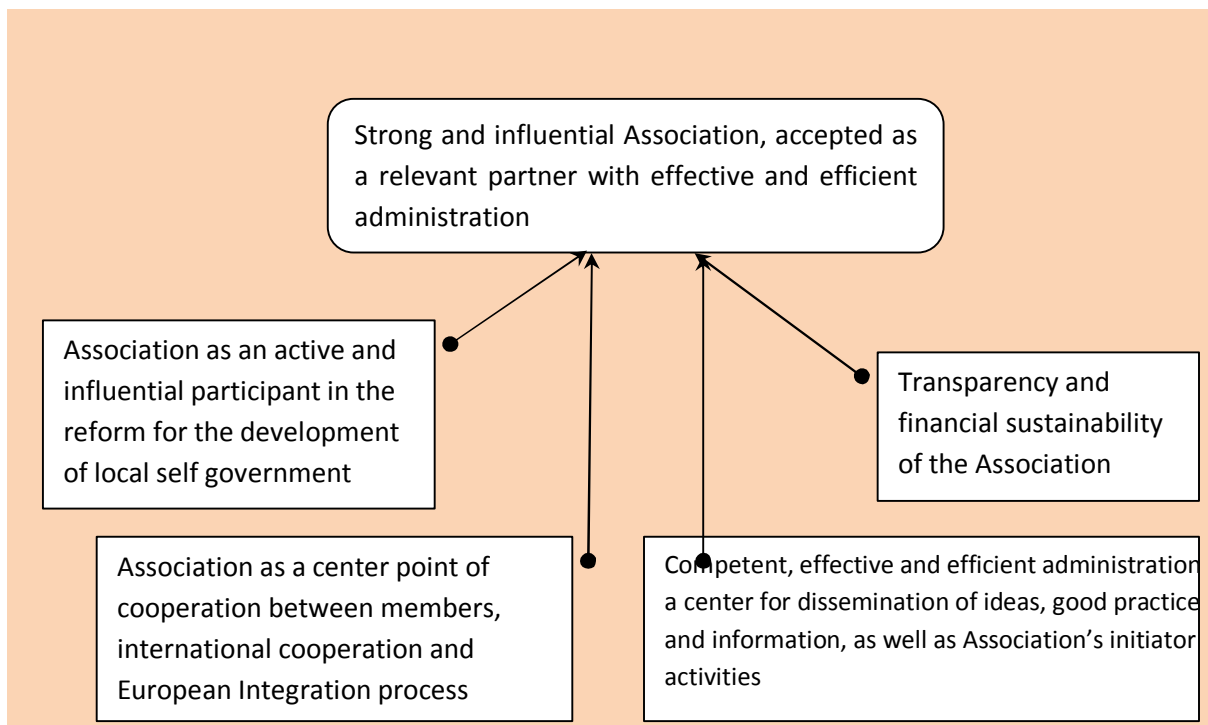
Strong and influential Association, accepted as a relevant partner with effective and efficient administration

Association as an active and influential participant in the reform for the development of local self government

Transparency and financial sustainability of the Association

Association as a center point of cooperation between members, international cooperation and European Integration process

Competent, effective and efficient administration a center for dissemination of ideas, good practice and information, as well as Association's initiator activities